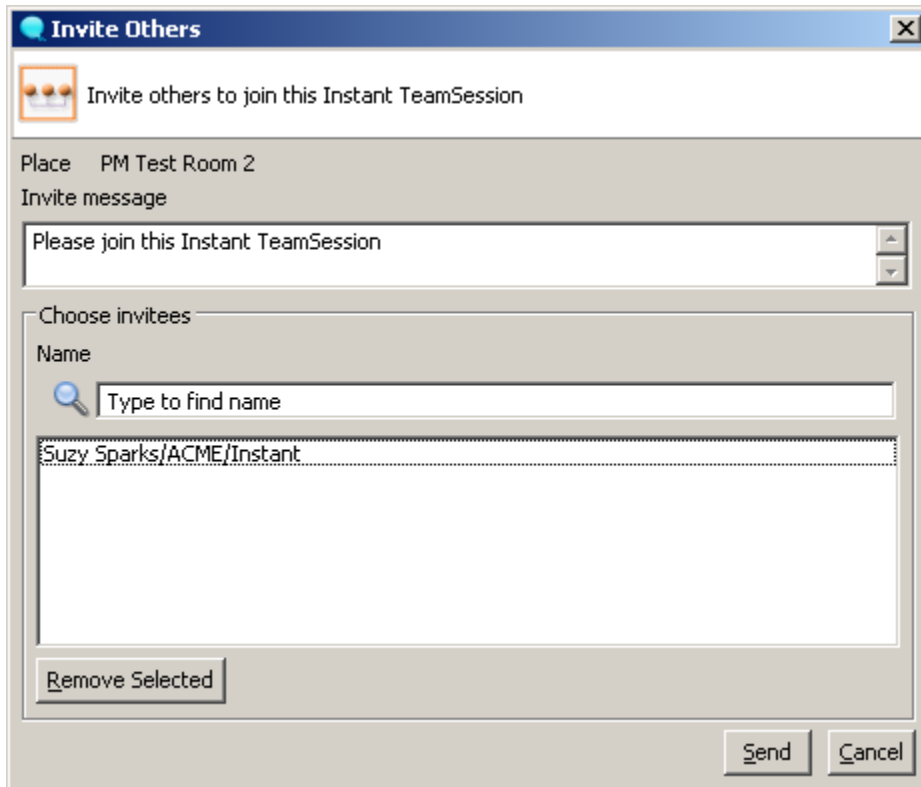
Invite Others

Invite others to join this Instant TeamSession

Place PM Test Room 2

Invite message

Please join this Instant TeamSession

Choose invitees

Name

Type to find name

Suzy Sparks/ACME/Instant

Remove Selected

Send Cancel